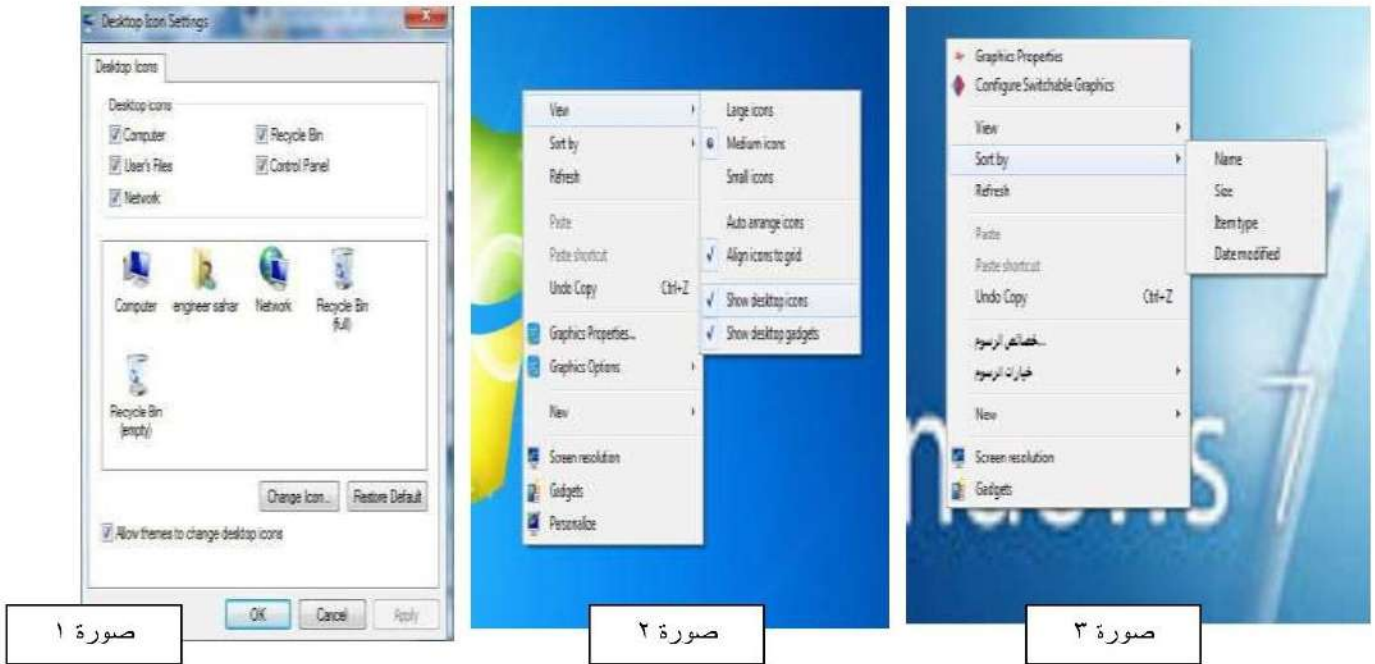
Desktop Icon Settings

Desktop Icons

Desktop icons
Computer
Recycle Bin
User's Files
Control Panel
Network

Computer
engineer sahar
Network
Recycle Bin (full)
Recycle Bin (empty)

Change Icon...
Restore Default

Allow themes to change desktop icons

OK
Cancel
Apply

صورة ١

View
Sort by
Refresh
Paste
Paste shortcut
Undo Copy Ctrl+Z
Graphics Properties...
Graphics Options
New
Screen resolution
Gadgets
Personalize

Large icons
Medium icons
Small icons
Auto arrange icons
Align icons to grid
Show desktop icons
Show desktop gadgets

صورة ٢

Graphics Properties
Configure Switchable Graphics
View
Sort by
Refresh
Paste
Paste shortcut
Undo Copy Ctrl+Z
خصائص الرسوم...
خيارات الرسوم
New
Screen resolution
Gadgets

Name
Size
Item type
Date modified

صورة ٣